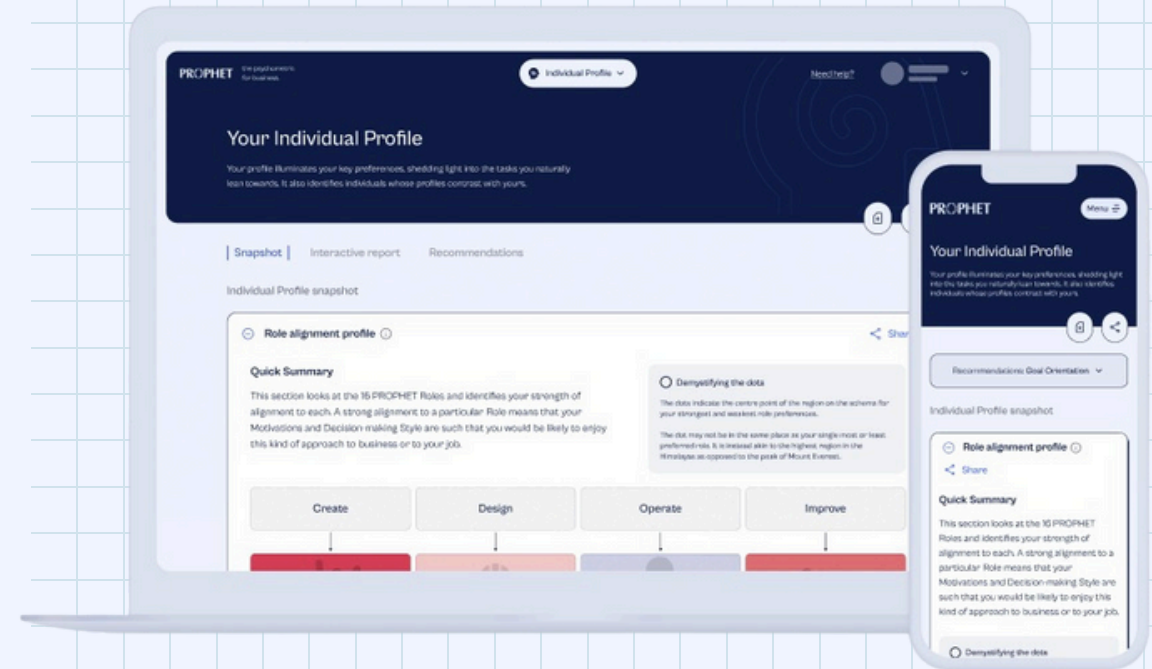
PROPHET the psychometric for business

Individual Profile

Need help?

Your Individual Profile

Your profile illuminates your key preferences, shedding light into the tasks you naturally lean towards. It also identifies individuals whose profiles contrast with yours.

Snapshot | Interactive report | Recommendations

Individual Profile snapshot

Role alignment profile

Share

Quick Summary

This section looks at the 16 PROPHET Roles and identifies your strength of alignment to each. A strong alignment to a particular Role means that your Motivations and Decision making Style are such that you would be likely to enjoy this kind of approach to business or to your job.

Demystifying the dots

The dots indicate the centre point of the region on the schema for your strongest and weakest role preferences.

The dot may not be in the same place as your single most or least preferred role. It is instead akin to the highest region in the Himalayas as opposed to the peak of Mount Everest.

| Create | Design | Operate | Improve |
|---|---|---|---|

PROPHET

Menu

Your Individual Profile

Your profile illuminates your key preferences, shedding light into the tasks you naturally lean towards. It also identifies individuals whose profiles contrast with yours.

Recommendations: Goal Orientation

Individual Profile snapshot

Role alignment profile

Share

Quick Summary

This section looks at the 16 PROPHET Roles and identifies your strength of alignment to each. A strong alignment to a particular Role means that your Motivations and Decision-making Style are such that you would be likely to enjoy this kind of approach to business or to your job.

Demystifying the dots